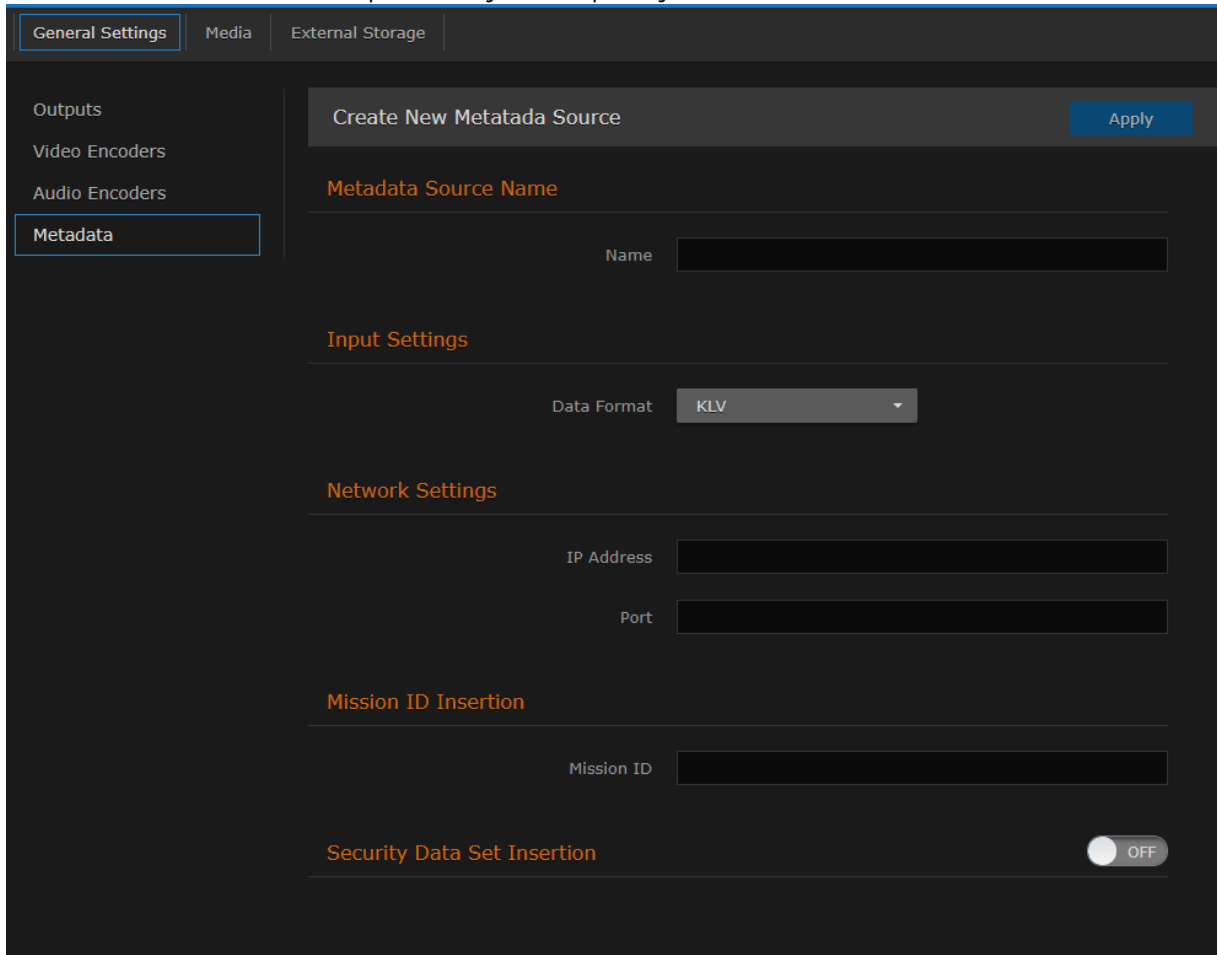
General Settings | Media | External Storage

Outputs
Video Encoders
Audio Encoders
Metadata

Create New Metatada Source
Apply

Metadata Source Name

Name

Input Settings

Data Format KLV

Network Settings

IP Address

Port

Mission ID Insertion

Mission ID

Security Data Set Insertion
OFF